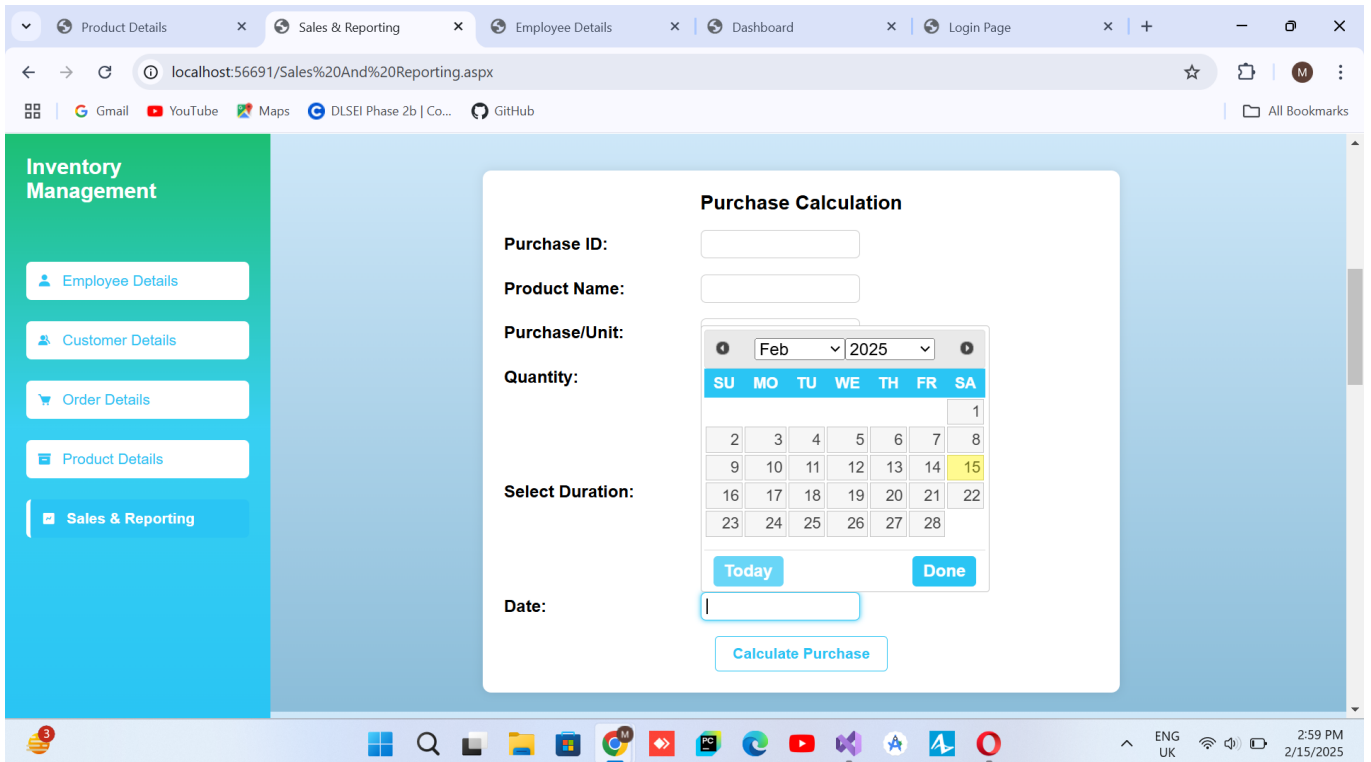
Product Details
Sales & Reporting
Employee Details
Dashboard
Login Page

localhost:56691/Sales%20And%20Reporting.aspx

Gmail YouTube Maps DLSEI Phase 2b | Co... GitHub All Bookmarks

Inventory Management

Employee Details
Customer Details
Order Details
Product Details
Sales & Reporting

Purchase Calculation

Purchase ID:
Product Name:
Purchase/Unit:
Quantity:
Select Duration:
Date:

Feb 2025

| SU | MO | TU | WE | TH | FR | SA |
|---|---|---|---|---|---|---|
| | | | | | | 1 |
| 2 | 3 | 4 | 5 | 6 | 7 | 8 |
| 9 | 10 | 11 | 12 | 13 | 14 | 15 |
| 16 | 17 | 18 | 19 | 20 | 21 | 22 |
| 23 | 24 | 25 | 26 | 27 | 28 | |

Today Done

Calculate Purchase

3
ENG UK
2:59 PM
2/15/2025